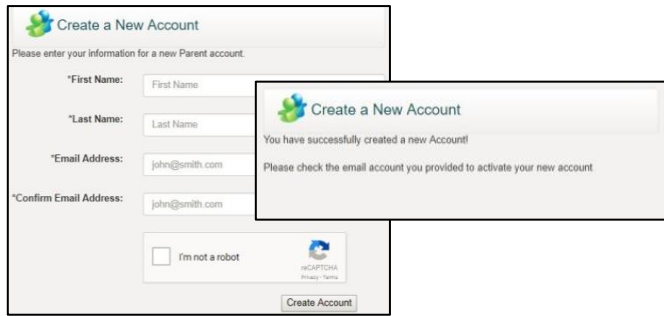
Create a New Account

Please enter your information for a new Parent account.

*First Name: First Name

*Last Name: Last Name

*Email Address: john@smith.com

*Confirm Email Address: john@smith.com

I'm not a robot

reCAPTCHA
Privacy - Terms

Create Account

Create a New Account

You have successfully created a new Account!

Please check the email account you provided to activate your new account